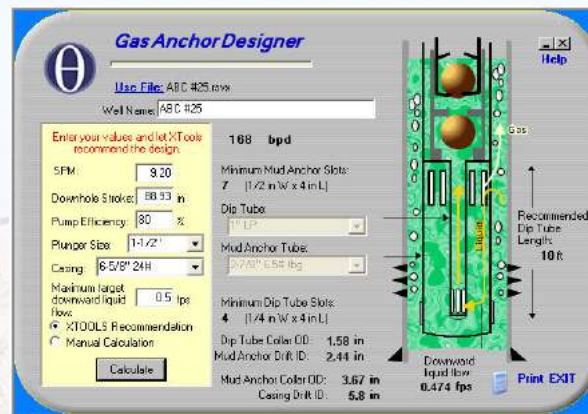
Gas Anchor Designer

Use File: ABC #25.rxw

Well Name: ABC #25

Enter your values and let XTools recommend the design.

SPM: 9.20

Downhole Stroke: 88.93 in

Pump Efficiency: 80 %

Plunger Size: 1-1/2"

Casing: 6-5/8" 24#

Maximum target downward liquid flow: 0.5 fps

XTOOLS Recommendation

Manual Calculation

Calculate

168 bpd

Minimum Mud Anchor Slots:
7 (1/2 in W x 4 in L)

Dip Tube:
1" LP

Mud Anchor Tube:
2-7/8" 6.5# lbg

Minimum Dip Tube Slots:
4 (1/4 in W x 4 in L)

Dip Tube Collar OD: 1.58 in
Mud Anchor Drift ID: 2.44 in

Mud Anchor Collar OD: 3.67 in
Casing Drift ID: 5.8 in

Gas

Liquid

Recommended Dip Tube Length:
10 ft

Downward liquid flow
0.474 fps

_ X
Help

Print EXIT